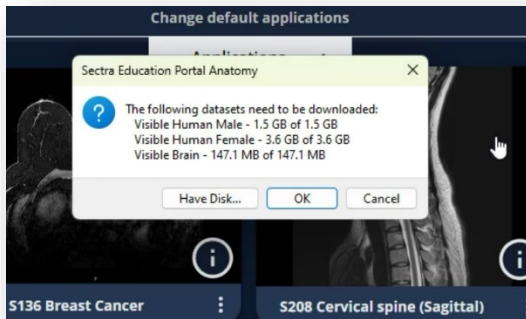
Change default applications

Applications

Sectra Education Portal Anatomy

×

The following datasets need to be downloaded:
Visible Human Male - 1.5 GB of 1.5 GB
Visible Human Female - 3.6 GB of 3.6 GB
Visible Brain - 147.1 MB of 147.1 MB

Have Disk...

OK

Cancel

i

i

S136 Breast Cancer

S208 Cervical spine (Sagittal)